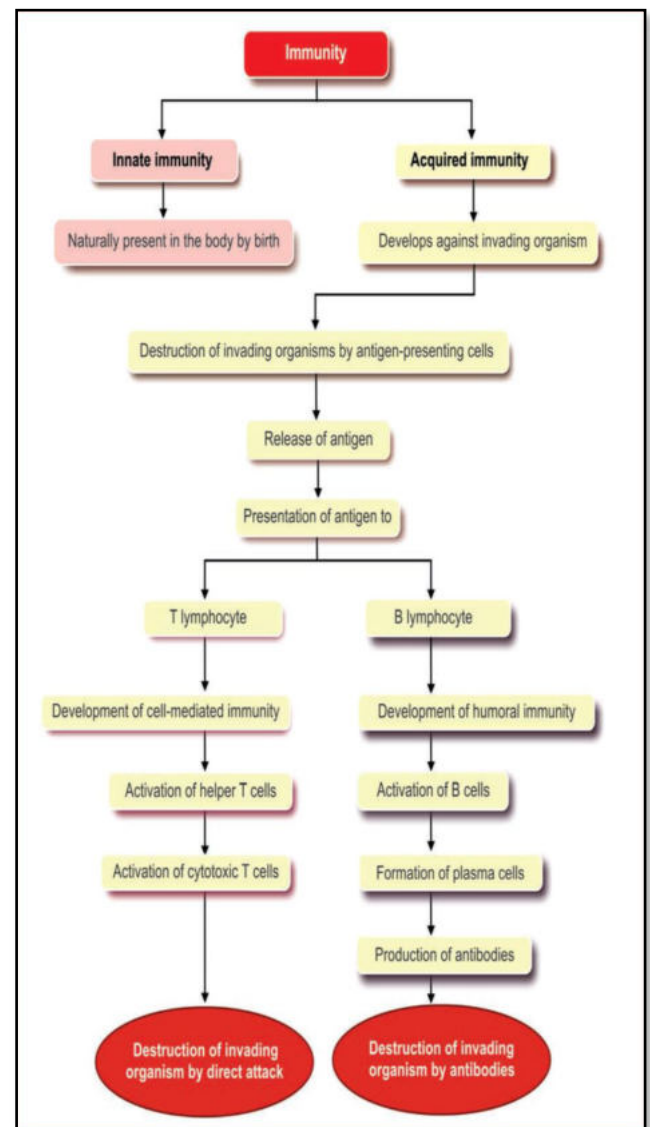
Immunity

Innate immunity

Naturally present in the body by birth

Acquired immunity

Develops against invading organism

Destruction of invading organisms by antigen-presenting cells

Release of antigen

Presentation of antigen to

T lymphocyte

Development of cell-mediated immunity

Activation of helper T cells

Activation of cytotoxic T cells

Destruction of invading organism by direct attack

B lymphocyte

Development of humoral immunity

Activation of B cells

Formation of plasma cells

Production of antibodies

Destruction of invading organism by antibodies